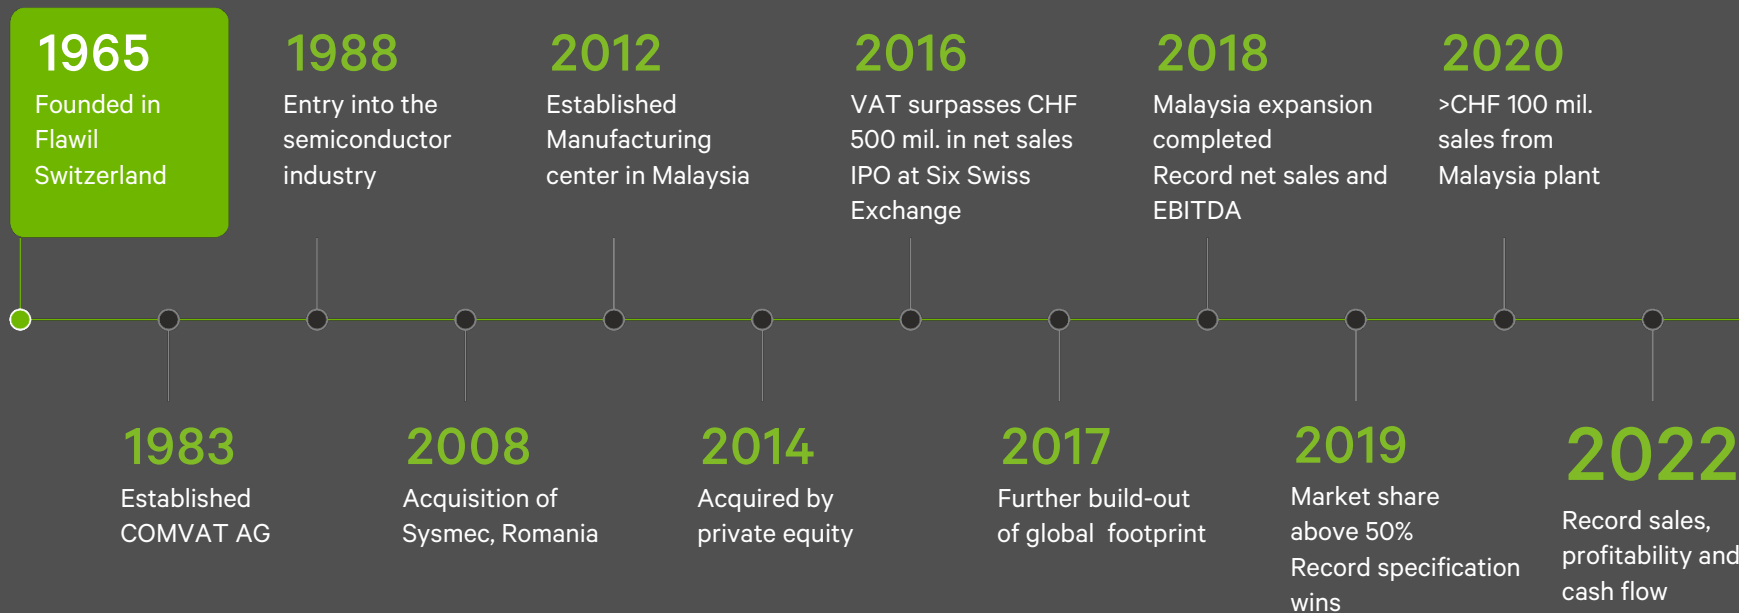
1965
Founded in Flawil Switzerland

1988
Entry into the semiconductor industry

2012
Established Manufacturing center in Malaysia

2016
VAT surpasses CHF 500 mil. in net sales
IPO at Six Swiss Exchange

2018
Malaysia expansion completed
Record net sales and EBITDA

2020
>CHF 100 mil. sales from Malaysia plant

1983
Established COMVAT AG

2008
Acquisition of Sysmec, Romania

2014
Acquired by private equity

2017
Further build-out of global footprint

2019
Market share above 50%
Record specification wins

2022
Record sales, profitability and cash flow